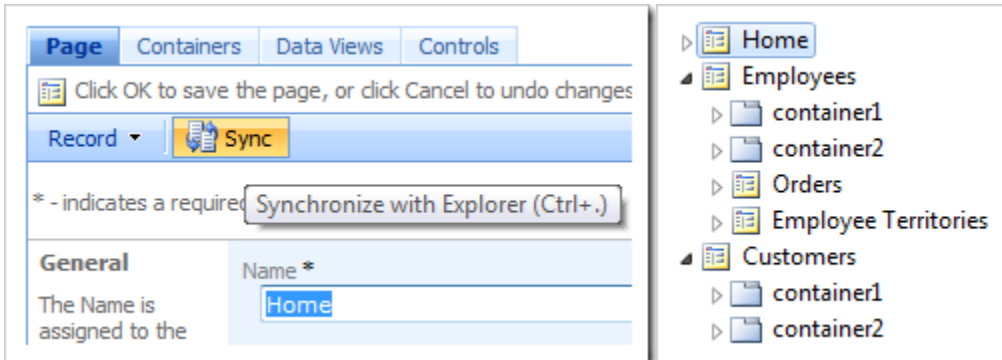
Page | Containers | Data Views | Controls

Click OK to save the page, or click Cancel to undo changes

Record ▾ | Sync

* - indicates a required

Synchronize with Explorer (Ctrl+.)

General

The Name is assigned to the

Name *

Home

Home
Employees
container1
container2
Orders
Employee Territories
Customers
container1
container2